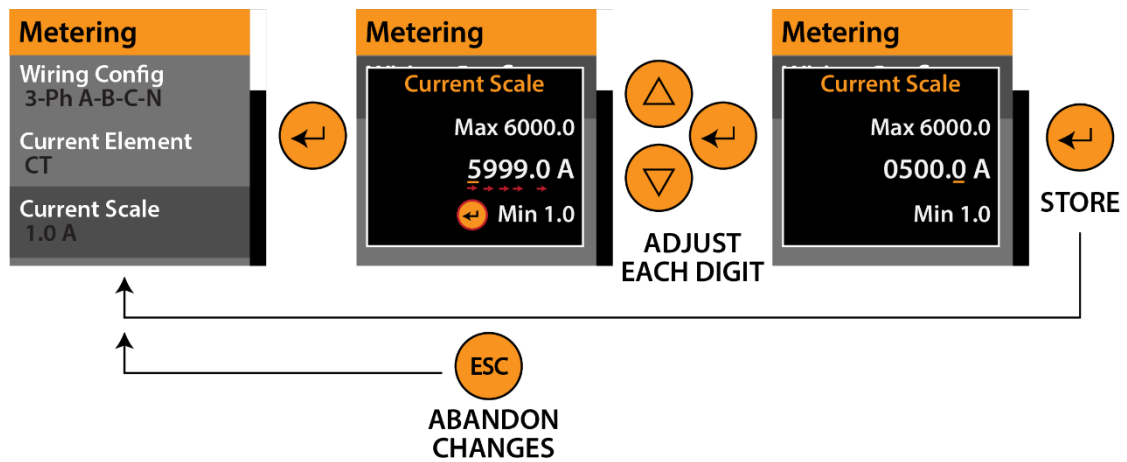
Metering
Wiring Config
3-Ph A-B-C-N
Current Element
CT
Current Scale
1.0 A

Metering
Current Scale
Max 6000.0
5999.0 A
Min 1.0

ADJUST EACH DIGIT

Metering
Current Scale
Max 6000.0
0500.0 A
Min 1.0

STORE

ESC
ABANDON CHANGES